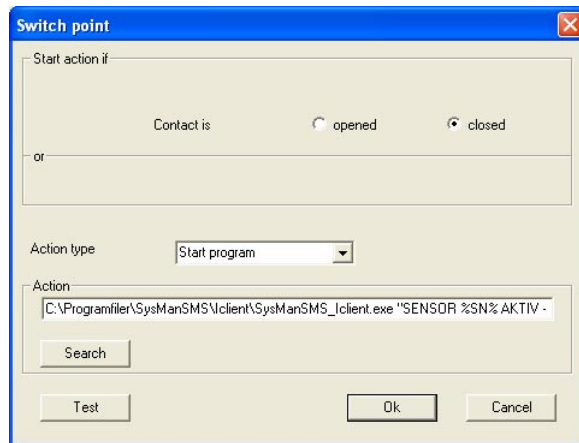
Switch point

Start action if

Contact is

opened

closed

or

Action type

Start program

Action

C:\Programfiler\SysManSMS\Iclient\SysManSMS_Iclient.exe "SENSOR %SN% AKTIV -

Search

Test

Ok

Cancel